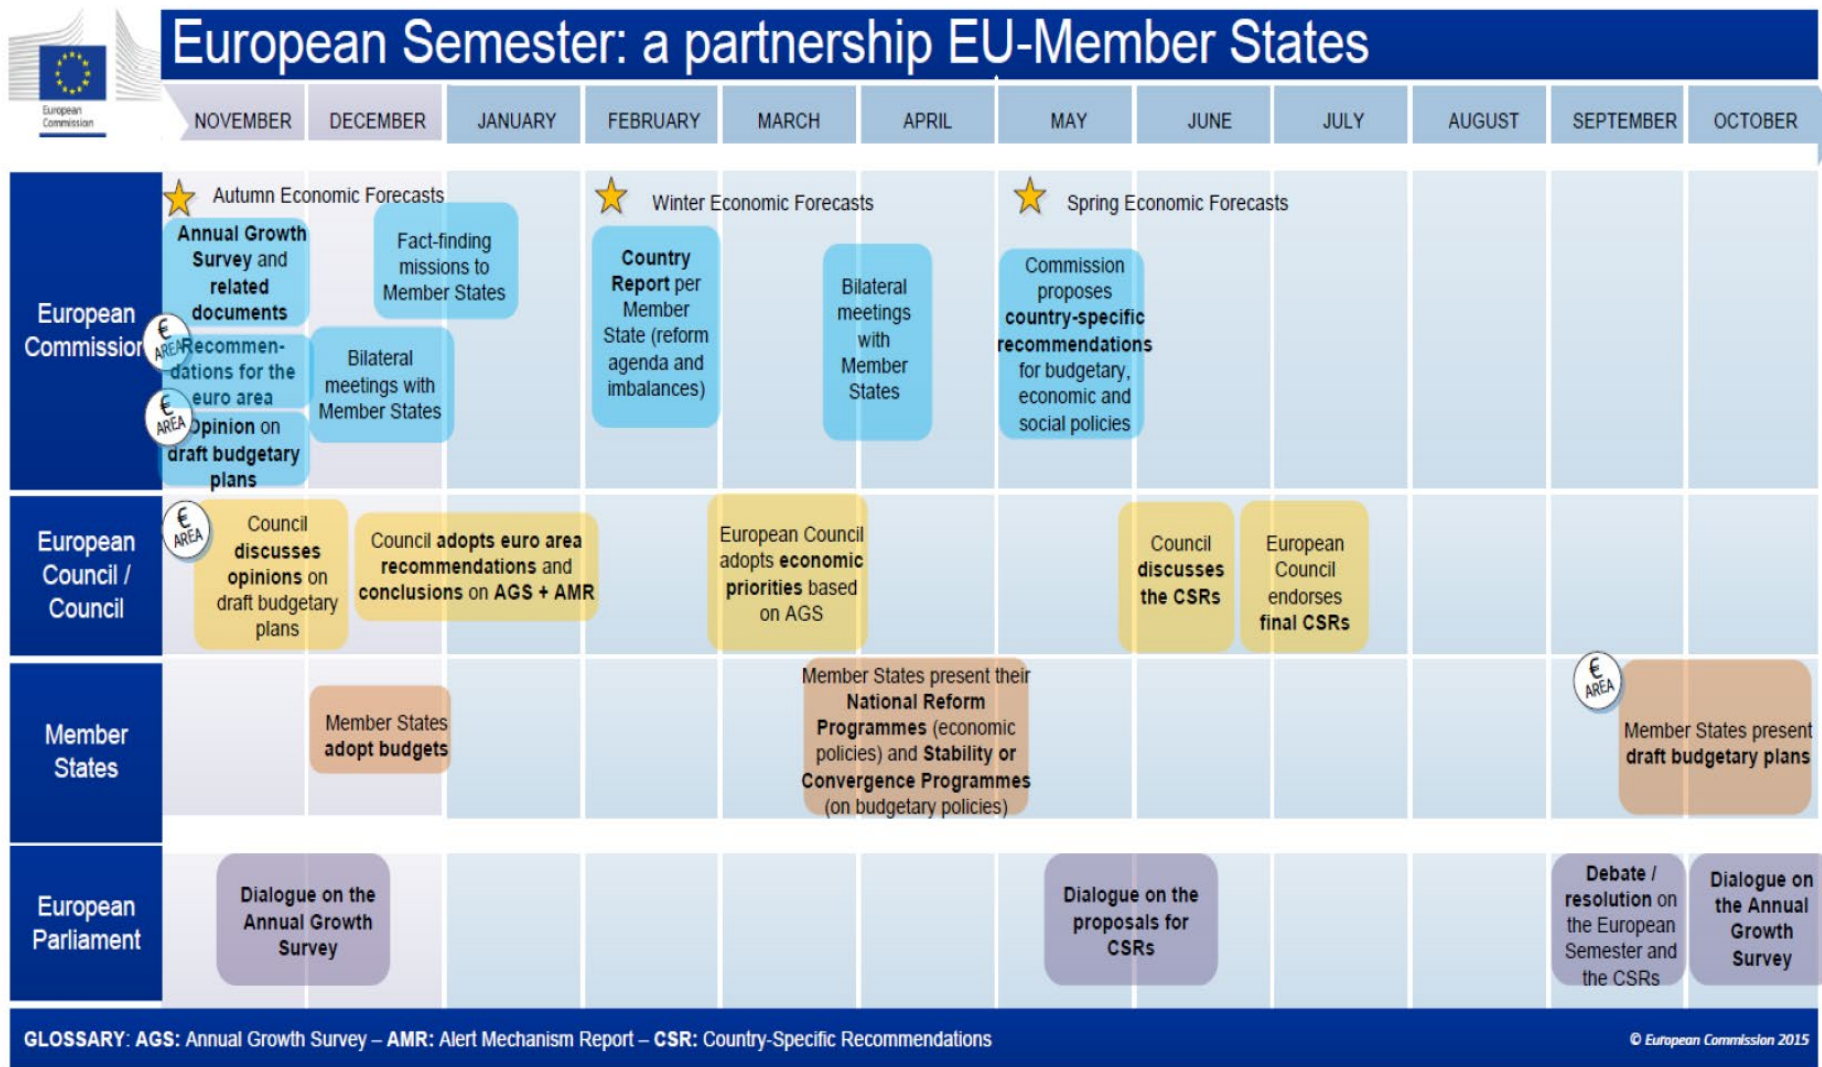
European Commission

European Semester: a partnership EU-Member States

| NOVEMBER | DECEMBER | JANUARY | FEBRUARY | MARCH | APRIL | MAY | JUNE | JULY | AUGUST | SEPTEMBER | OCTOBER |
|---|---|---|---|---|---|---|---|---|---|---|---|

European Commission

Autumn Economic Forecasts

Annual Growth Survey and related documents

€ AREA Recommendations for the euro area

€ AREA Opinion on draft budgetary plans

Fact-finding missions to Member States

Bilateral meetings with Member States

Winter Economic Forecasts

Country Report per Member State (reform agenda and imbalances)

Bilateral meetings with Member States

Spring Economic Forecasts

Commission proposes country-specific recommendations for budgetary, economic and social policies

European Council / Council

€ AREA Council discusses opinions on draft budgetary plans

Council adopts euro area recommendations and conclusions on AGS + AMR

European Council adopts economic priorities based on AGS

Council discusses the CSRs

European Council endorses final CSRs

Member States

Member States adopt budgets

Member States present their National Reform Programmes (economic policies) and Stability or Convergence Programmes (on budgetary policies)

€ AREA Member States present draft budgetary plans

European Parliament

Dialogue on the Annual Growth Survey

Dialogue on the proposals for CSRs

Debate / resolution on the European Semester and the CSRs

Dialogue on the Annual Growth Survey

GLOSSARY: AGS: Annual Growth Survey – AMR: Alert Mechanism Report – CSR: Country-Specific Recommendations

© European Commission 2015